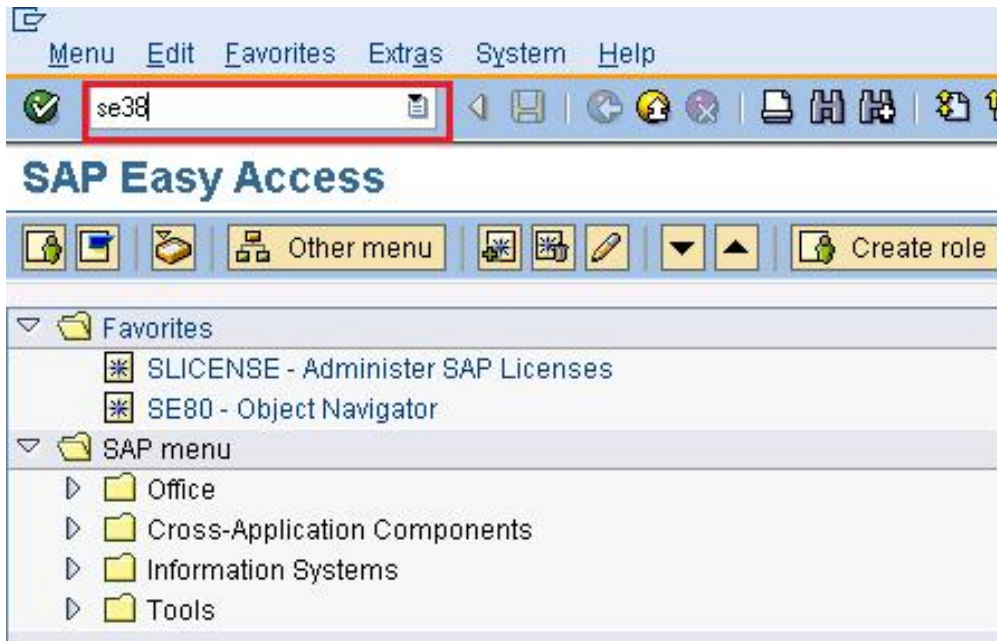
Menu Edit Favorites Extras System Help

se38

SAP Easy Access

Other menu

Create role

Favorites
SLICENSE - Administer SAP Licenses
SE80 - Object Navigator
SAP menu
Office
Cross-Application Components
Information Systems
Tools